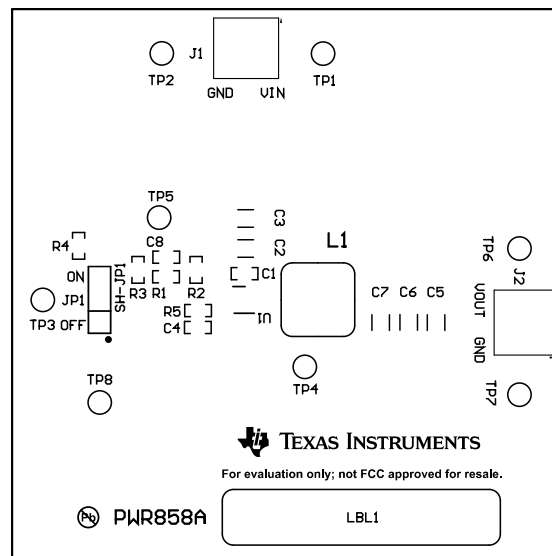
J1
TP2
TP1
GND VIN
TP5
C3
C2
L1
TP6
J2
R4
C8
ON
JP1
R3 R1
R2
C1
C7 C6 C5
JP1
SH-JP1
R5
VOUT
TP3 OFF
C4
U1
GND
TP4
TP8
TP7
TEXAS INSTRUMENTS
For evaluation only; not FCC approved for resale.
Pb PWR858A
LBL1